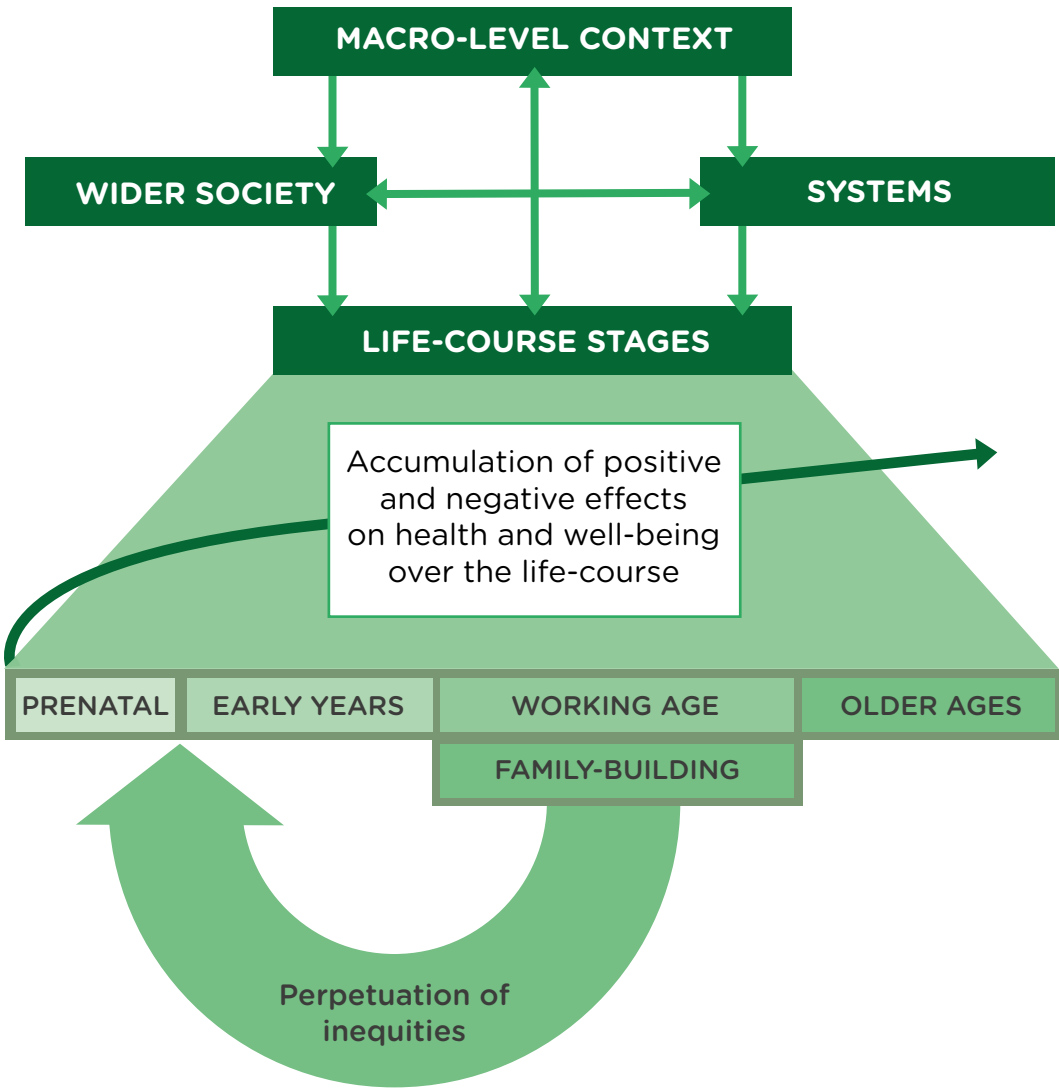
MACRO-LEVEL CONTEXT

WIDER SOCIETY

SYSTEMS

LIFE-COURSE STAGES

Accumulation of positive and negative effects on health and well-being over the life-course

PRENATAL

EARLY YEARS

WORKING AGE

OLDER AGES

FAMILY-BUILDING

Perpetuation of inequities